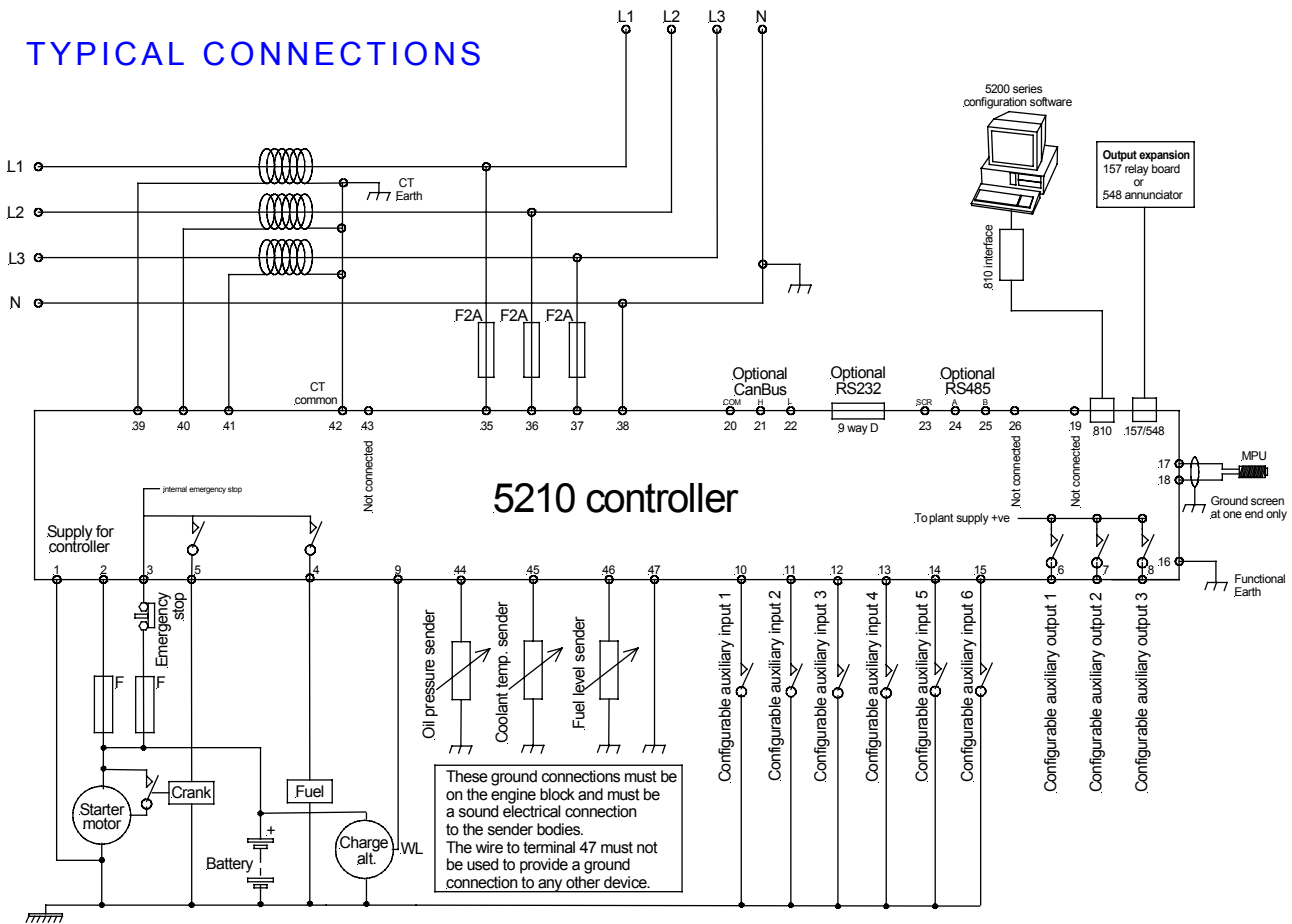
TYPICAL CONNECTIONS

L1 L2 L3 N

5200 series configuration software

Output expansion
157 relay board
or
548 annunciator

810 interface

L1
L2
L3
N

CT Earth

F2A F2A F2A

Optional CanBus
Optional RS232
Optional RS485

CT common

COM H L
SCR A B

39 40 41 42 43 35 36 37 38 20 21 22 9 way D 23 24 25 26 19 810 157/548

Not connected
Not connected
Not connected

internal emergency stop

5210 controller

MPU
17
18
Ground screen at one end only

To plant supply +ve

Supply for controller

1 2 3 5 4 9 44 45 46 47 10 11 12 13 14 15 6 7 8 16

Functional Earth

Emergency stop

F F

Oil pressure sender
Coolant temp. sender
Fuel level sender

Configurable auxiliary input 1
Configurable auxiliary input 2
Configurable auxiliary input 3
Configurable auxiliary input 4
Configurable auxiliary input 5
Configurable auxiliary input 6
Configurable auxiliary output 1
Configurable auxiliary output 2
Configurable auxiliary output 3

Starter motor
Crank
Fuel
Battery
+
-
Charge alt.
WL

These ground connections must be on the engine block and must be a sound electrical connection to the sender bodies.
The wire to terminal 47 must not be used to provide a ground connection to any other device.